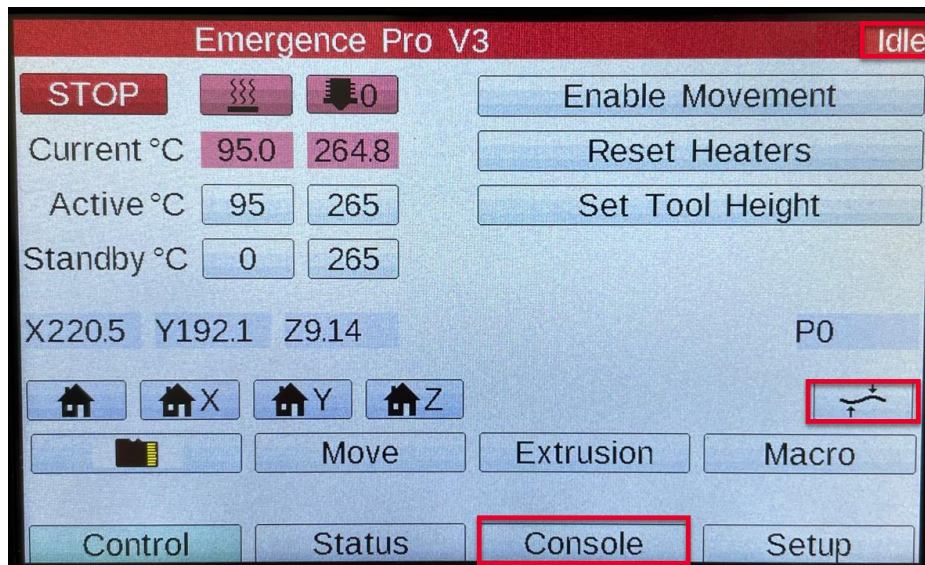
Emergence Pro V3
Idle

STOP
0
Enable Movement

Current °C 95.0 264.8
Reset Heaters

Active °C 95 265
Set Tool Height

Standby °C 0 265

X220.5 Y192.1 Z9.14
P0

X Y Z

Move
Extrusion
Macro

Control
Status
Console
Setup